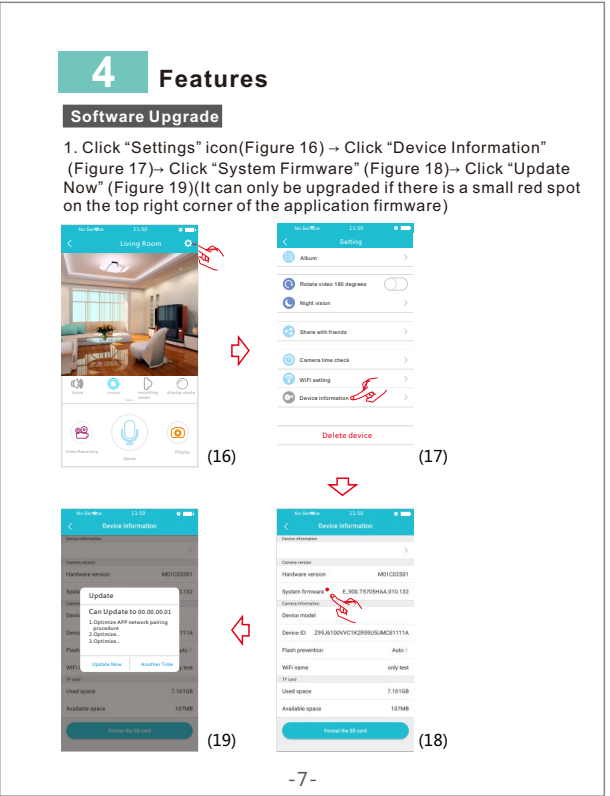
4 Features

Software Upgrade

1. Click "Settings" icon(Figure 16) → Click "Device Information" (Figure 17)→ Click "System Firmware" (Figure 18)→ Click "Update Now" (Figure 19)(It can only be upgraded if there is a small red spot on the top right corner of the application firmware)

No Service 11:50
Living Room
Voice Mute Mirror flip / Focusing mode display mode
Video Recording Speak Photo
(16)

No Service 11:50
Setting
Album
Rotate video 180 degrees
Night vision
Share with friends
Camera time check
WiFi setting
Device information
Delete device
(17)

No Service 11:50
Device information
Device information
Camera version
Hardware version M01C02S01
System firmware E.900.T5705HAA.010.132
Camera information
Device model
Device ID: Z99J6100VVC1K2R59U5UMC81111A
Flash prevention Auto
WiFi name only test
TF card
Used space 7.161GB
Available space 107MB
Format the SD card
(18)

No Service 11:50
Device information
Device information
Camera version
Hardware version M01C02S01
System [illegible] .132
Camera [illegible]
Device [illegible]
Device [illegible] 111A
Flash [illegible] uto
WiFi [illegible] test
TF card
Used space 7.161GB
Available space 107MB
Format the SD card
Update
Can Update to 00.00.00.01
1.Optimize APP network pairing procedure
2.Optimize...
3.Optimize...
Update Now Another Time
(19)

-7-